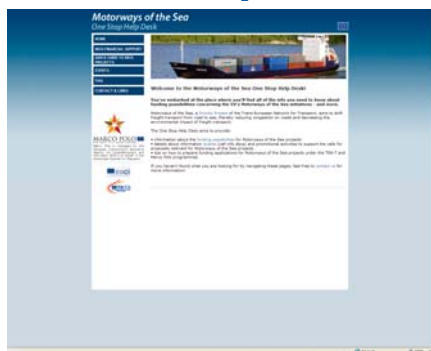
Motorways of the Sea
One Stop Help Desk

HOME
MOS/FINANCIAL SUPPORT
QUICK GUIDE TO MOS PROJECTS
EVENTS
FAQ
CONTACT/LINKS

MARCO POLO

Welcome to the Motorways of the Sea One Stop Help Desk!

You've embarked at the place where you'll find all of the info you need to know about funding possibilities concerning the EU's Motorways of the Sea initiatives - and more.

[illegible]

The One Stop Help Desk aims to provide:

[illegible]

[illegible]